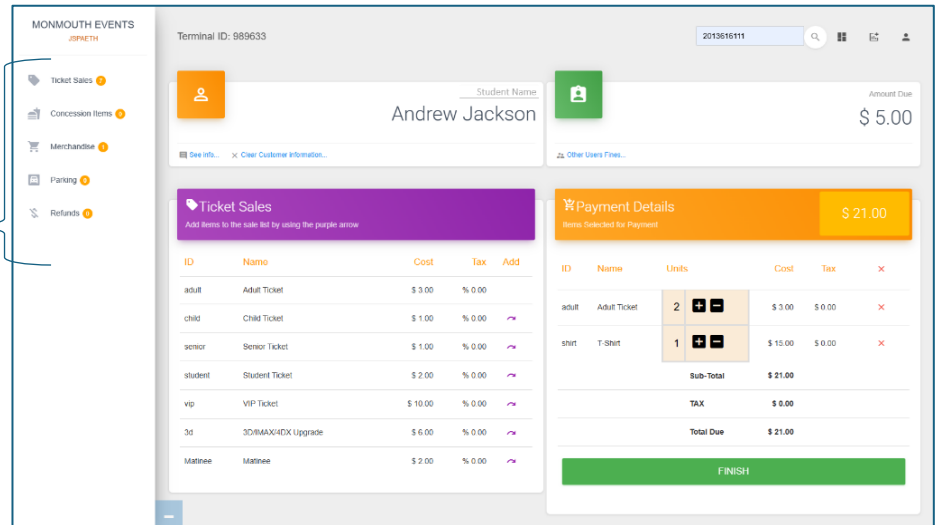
MONMOUTH EVENTS
JSPAETH

Ticket Sales 7
Concession Items 9
Merchandise 1
Parking 0
Refunds 0

Terminal ID: 989633

2013616111

Student Name
Andrew Jackson

See Info... Clear Customer Information...

Amount Due
$ 5.00

Other Users Fines...

Ticket Sales
Add items to the sale list by using the purple arrow

| ID | Name | Cost | Tax | Add |
|---|---|---|---|---|
| adult | Adult Ticket | \$ 3.00 | % 0.00 | |
| child | Child Ticket | \$ 1.00 | % 0.00 | |
| senior | Senior Ticket | \$ 1.00 | % 0.00 | |
| student | Student Ticket | \$ 2.00 | % 0.00 | |
| vip | VIP Ticket | \$ 10.00 | % 0.00 | |
| 3d | 3D/IMAX/4DX Upgrade | \$ 6.00 | % 0.00 | |
| Matinee | Matinee | \$ 2.00 | % 0.00 | |

Payment Details
Items Selected for Payment
$ 21.00

| ID | Name | Units | Cost | Tax | × |
|---|---|---|---|---|---|
| adult | Adult Ticket | 2 | \$ 3.00 | \$ 0.00 | × |
| shirt | T-Shirt | 1 | \$ 15.00 | \$ 0.00 | × |
| | | Sub-Total | \$ 21.00 | | |
| | | TAX | \$ 0.00 | | |
| | | Total Due | \$ 21.00 | | |

FINISH